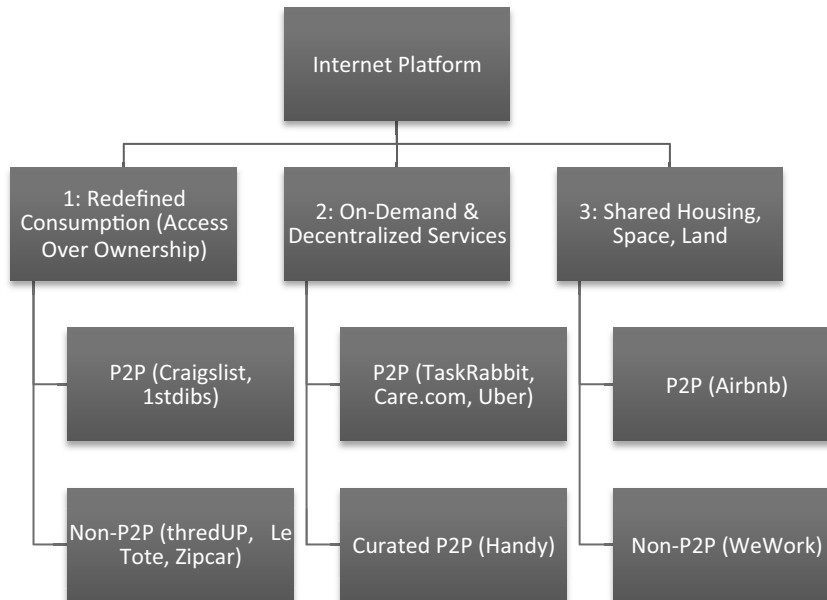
Internet Platform

1: Redefined Consumption (Access Over Ownership)

P2P (Craigslist, 1stdibs)

Non-P2P (thredUP, Le Tote, Zipcar)

2: On-Demand & Decentralized Services

P2P (TaskRabbit, Care.com, Uber)

Curated P2P (Handy)

3: Shared Housing, Space, Land

P2P (Airbnb)

Non-P2P (WeWork)